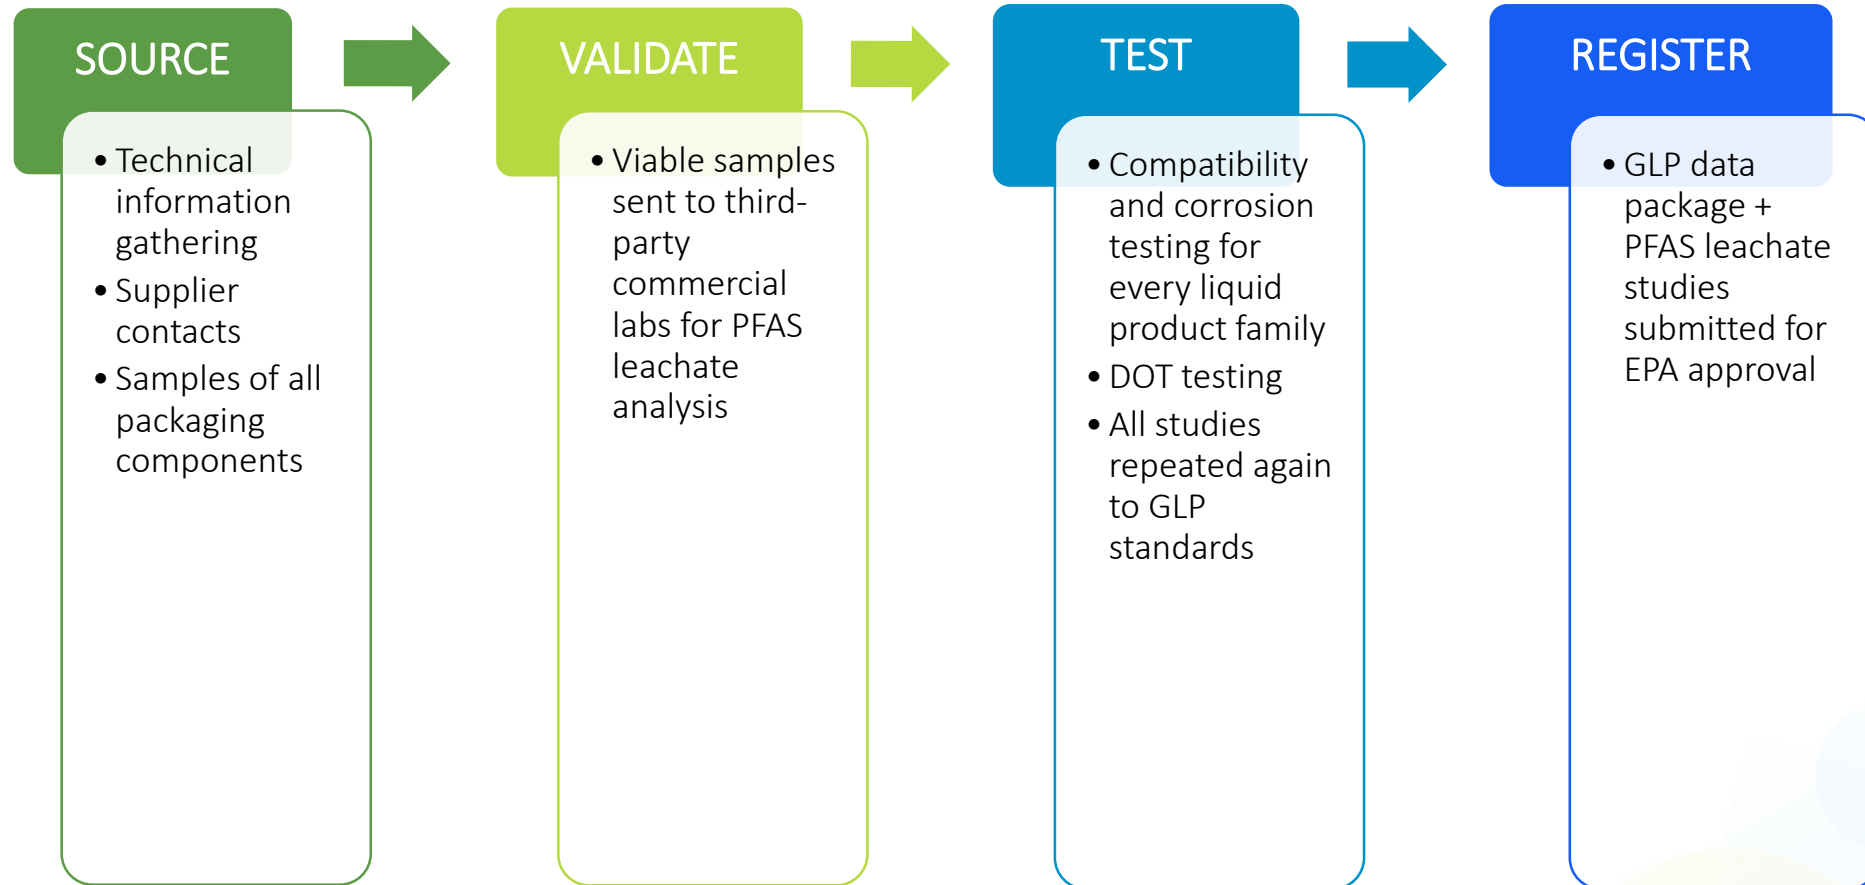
SOURCE

- Technical information gathering
- Supplier contacts
- Samples of all packaging components

VALIDATE

- Viable samples sent to third-party commercial labs for PFAS leachate analysis

TEST

- Compatibility and corrosion testing for every liquid product family
- DOT testing
- All studies repeated again to GLP standards

REGISTER

- GLP data package + PFAS leachate studies submitted for EPA approval